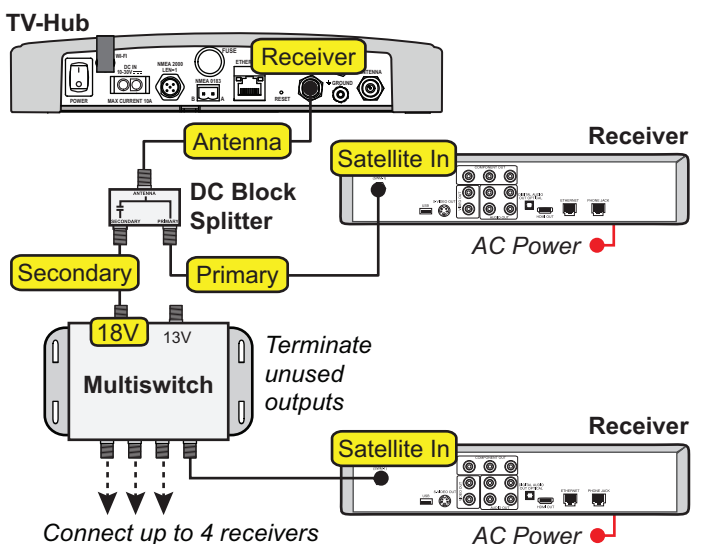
TV-Hub

WI-FI
POWER
DC IN 10-30V MAX CURRENT 10A
NMEA 2000 LEN=1
NMEA 0183
FUSE
ETHER
RESET
GROUND
ANTENNA

Receiver

Antenna

Satellite In

Receiver

ANTENNA
SECONDARY
PRIMARY

DC Block Splitter

AC Power

Secondary

Primary

18V
13V

Multiswitch

Terminate unused outputs

Satellite In

Receiver

Connect up to 4 receivers

AC Power